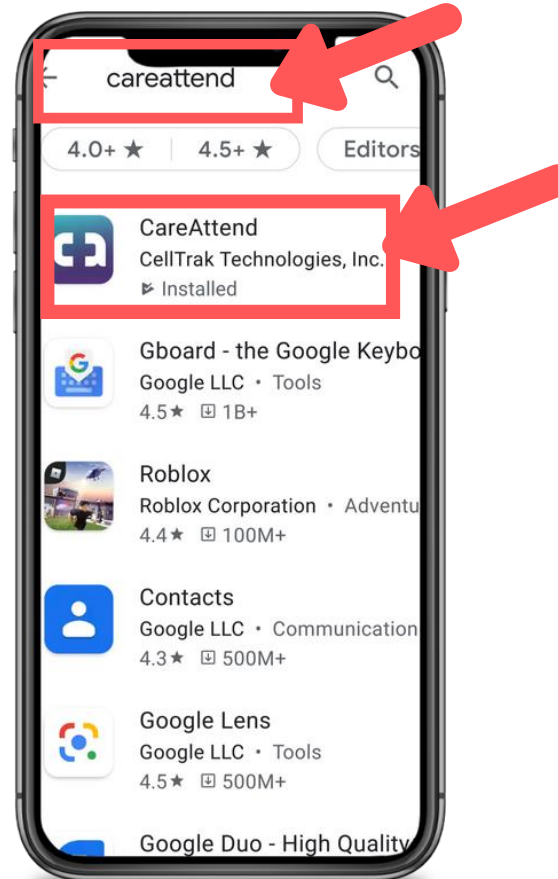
careattend

4.0+ ★ | 4.5+ ★ | Editors

CareAttend
CellTrak Technologies, Inc.
Installed

Gboard - the Google Keybo
Google LLC • Tools
4.5★ 1B+

Roblox
Roblox Corporation • Adventu
4.4★ 100M+

Contacts
Google LLC • Communication
4.3★ 500M+

Google Lens
Google LLC • Tools
4.5★ 500M+

Google Duo - High Quality